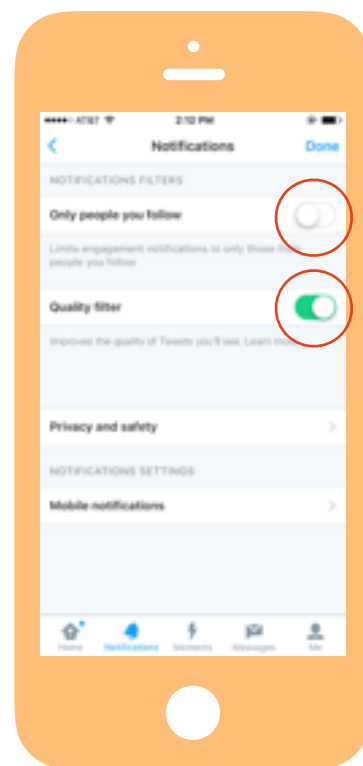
●●●●○ AT&T 2:10 PM

Notifications Done

NOTIFICATIONS FILTERS

Only people you follow

Limits engagement notifications to only those from people you follow

Quality filter

Improves the quality of Tweets you'll see. Learn more

Privacy and safety

NOTIFICATIONS SETTINGS

Mobile notifications

Home Notifications Moments Messages Me